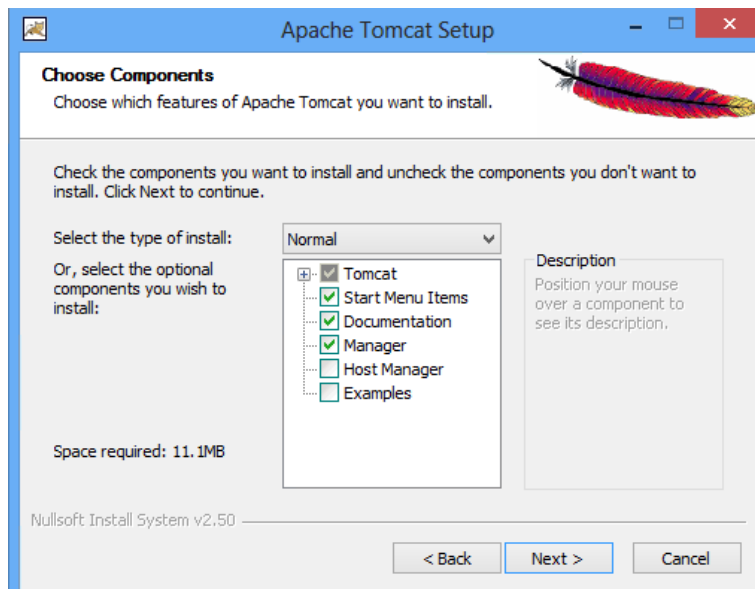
Apache Tomcat Setup

Choose Components
Choose which features of Apache Tomcat you want to install.

Check the components you want to install and uncheck the components you don't want to install. Click Next to continue.

Select the type of install:
Normal

Or, select the optional components you wish to install:

Tomcat
Start Menu Items
Documentation
Manager
Host Manager
Examples

Description
Position your mouse over a component to see its description.

Space required: 11.1MB

Nullsoft Install System v2.50

< Back
Next >
Cancel